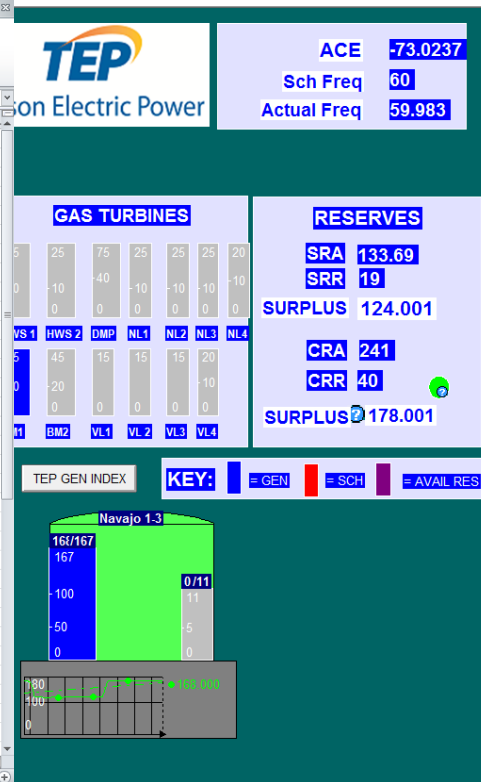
TEP
son Electric Power

ACE -73.0237
Sch Freq 60
Actual Freq 59.983

GAS TURBINES

5
0
WS 1

25
10
0
HWS 2

75
40
0
DMP

25
10
0
NL1

25
10
0
NL2

25
10
0
NL3

20
10
0
NL4

5
0
M1

45
20
0
BM2

15
0
VL1

15
0
VL 2

15
0
VL3

20
10
0
VL4

RESERVES
SRA 133.69
SRR 19
SURPLUS 124.001
CRA 241
CRR 40
SURPLUS 178.001

TEP GEN INDEX

KEY: = GEN = SCH = AVAIL RES

Navajo 1-3
168/167
167
100
50
0
0/11
11
5
0

180
100
0
168.000